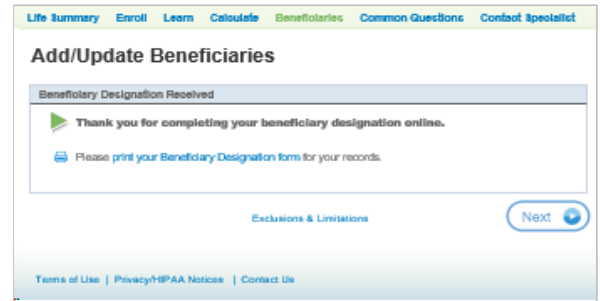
Life Summary Enroll Learn Calculate Beneficiaries Common Questions Contact Specialist

Add/Update Beneficiaries

Beneficiary Designation Received

Thank you for completing your beneficiary designation online.

Please print your Beneficiary Designation form for your records.

Exclusions & Limitations

Next

Terms of Use | Privacy/HIPAA Notices | Contact Us